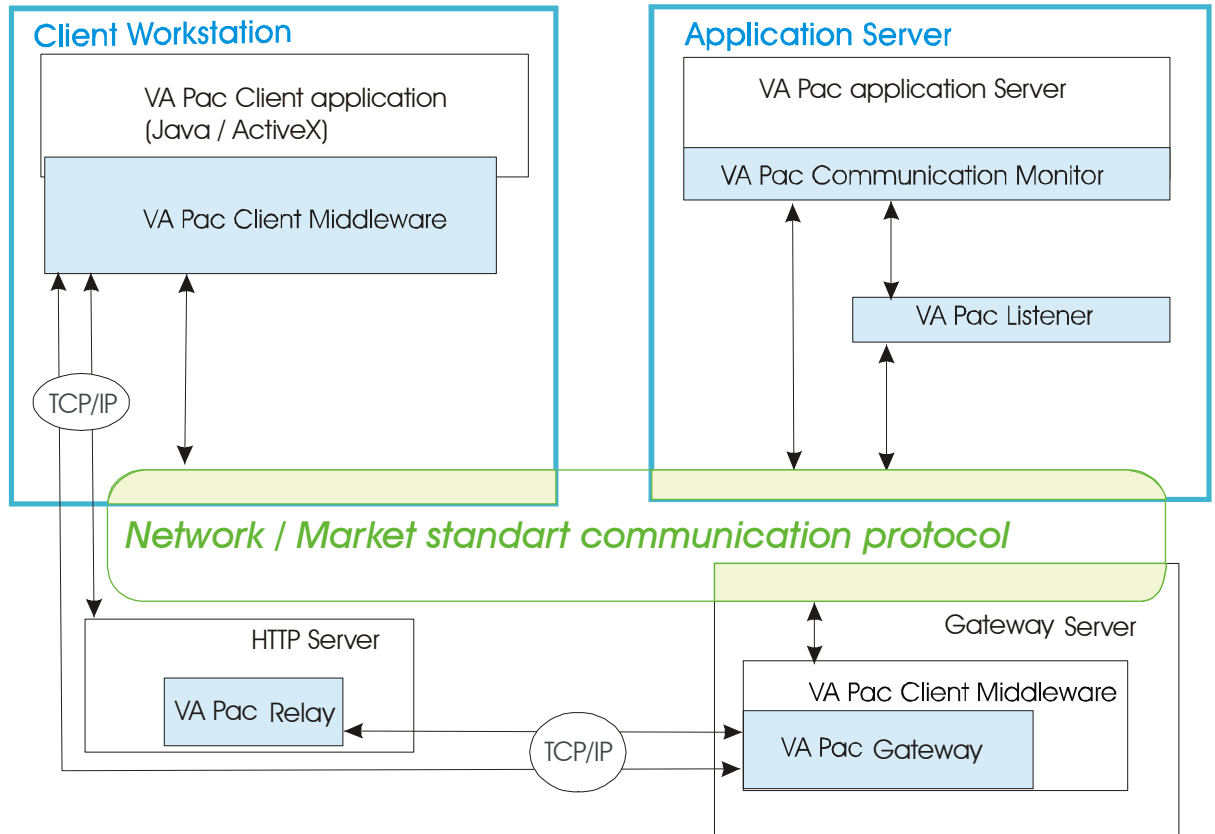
Client Workstation

VA Pac Client application (Java / ActiveX)

VA Pac Client Middleware

TCP/IP

Application Server

VA Pac application Server

VA Pac Communication Monitor

VA Pac Listener

Network / Market standart communication protocol

HTTP Server

VA Pac Relay

TCP/IP

Gateway Server

VA Pac Client Middleware

VA Pac Gateway